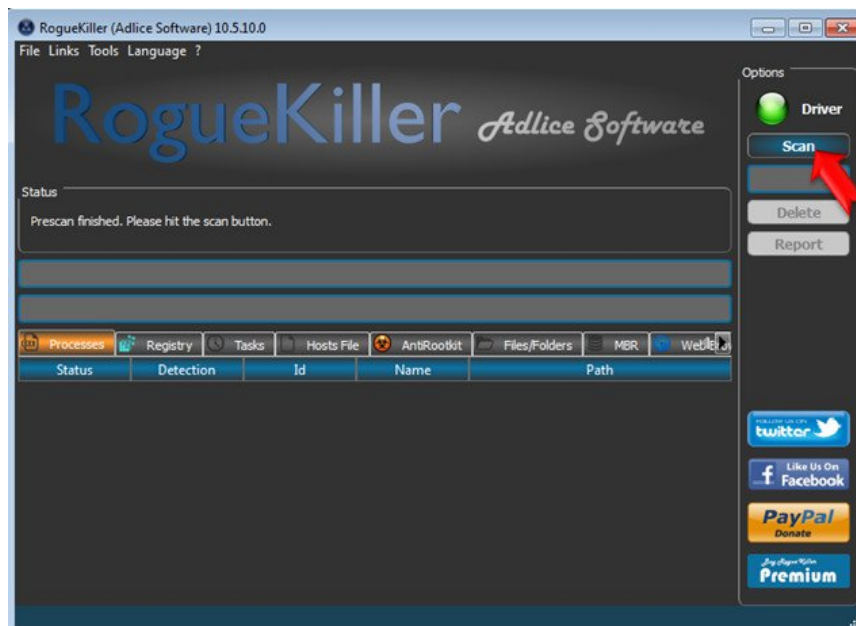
RogueKiller (Adlice Software) 10.5.10.0

File Links Tools Language ?

RogueKiller Adlice Software

Options

Driver

Scan

Delete

Report

Status

Prescan finished. Please hit the scan button.

Processes Registry Tasks Hosts File AntiRootkit Files/Folders MBR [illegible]

| Status | Detection | Id | Name | Path |
|---|---|---|---|---|

FOLLOW US ON twitter

Like Us On Facebook

PayPal Donate

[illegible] Premium